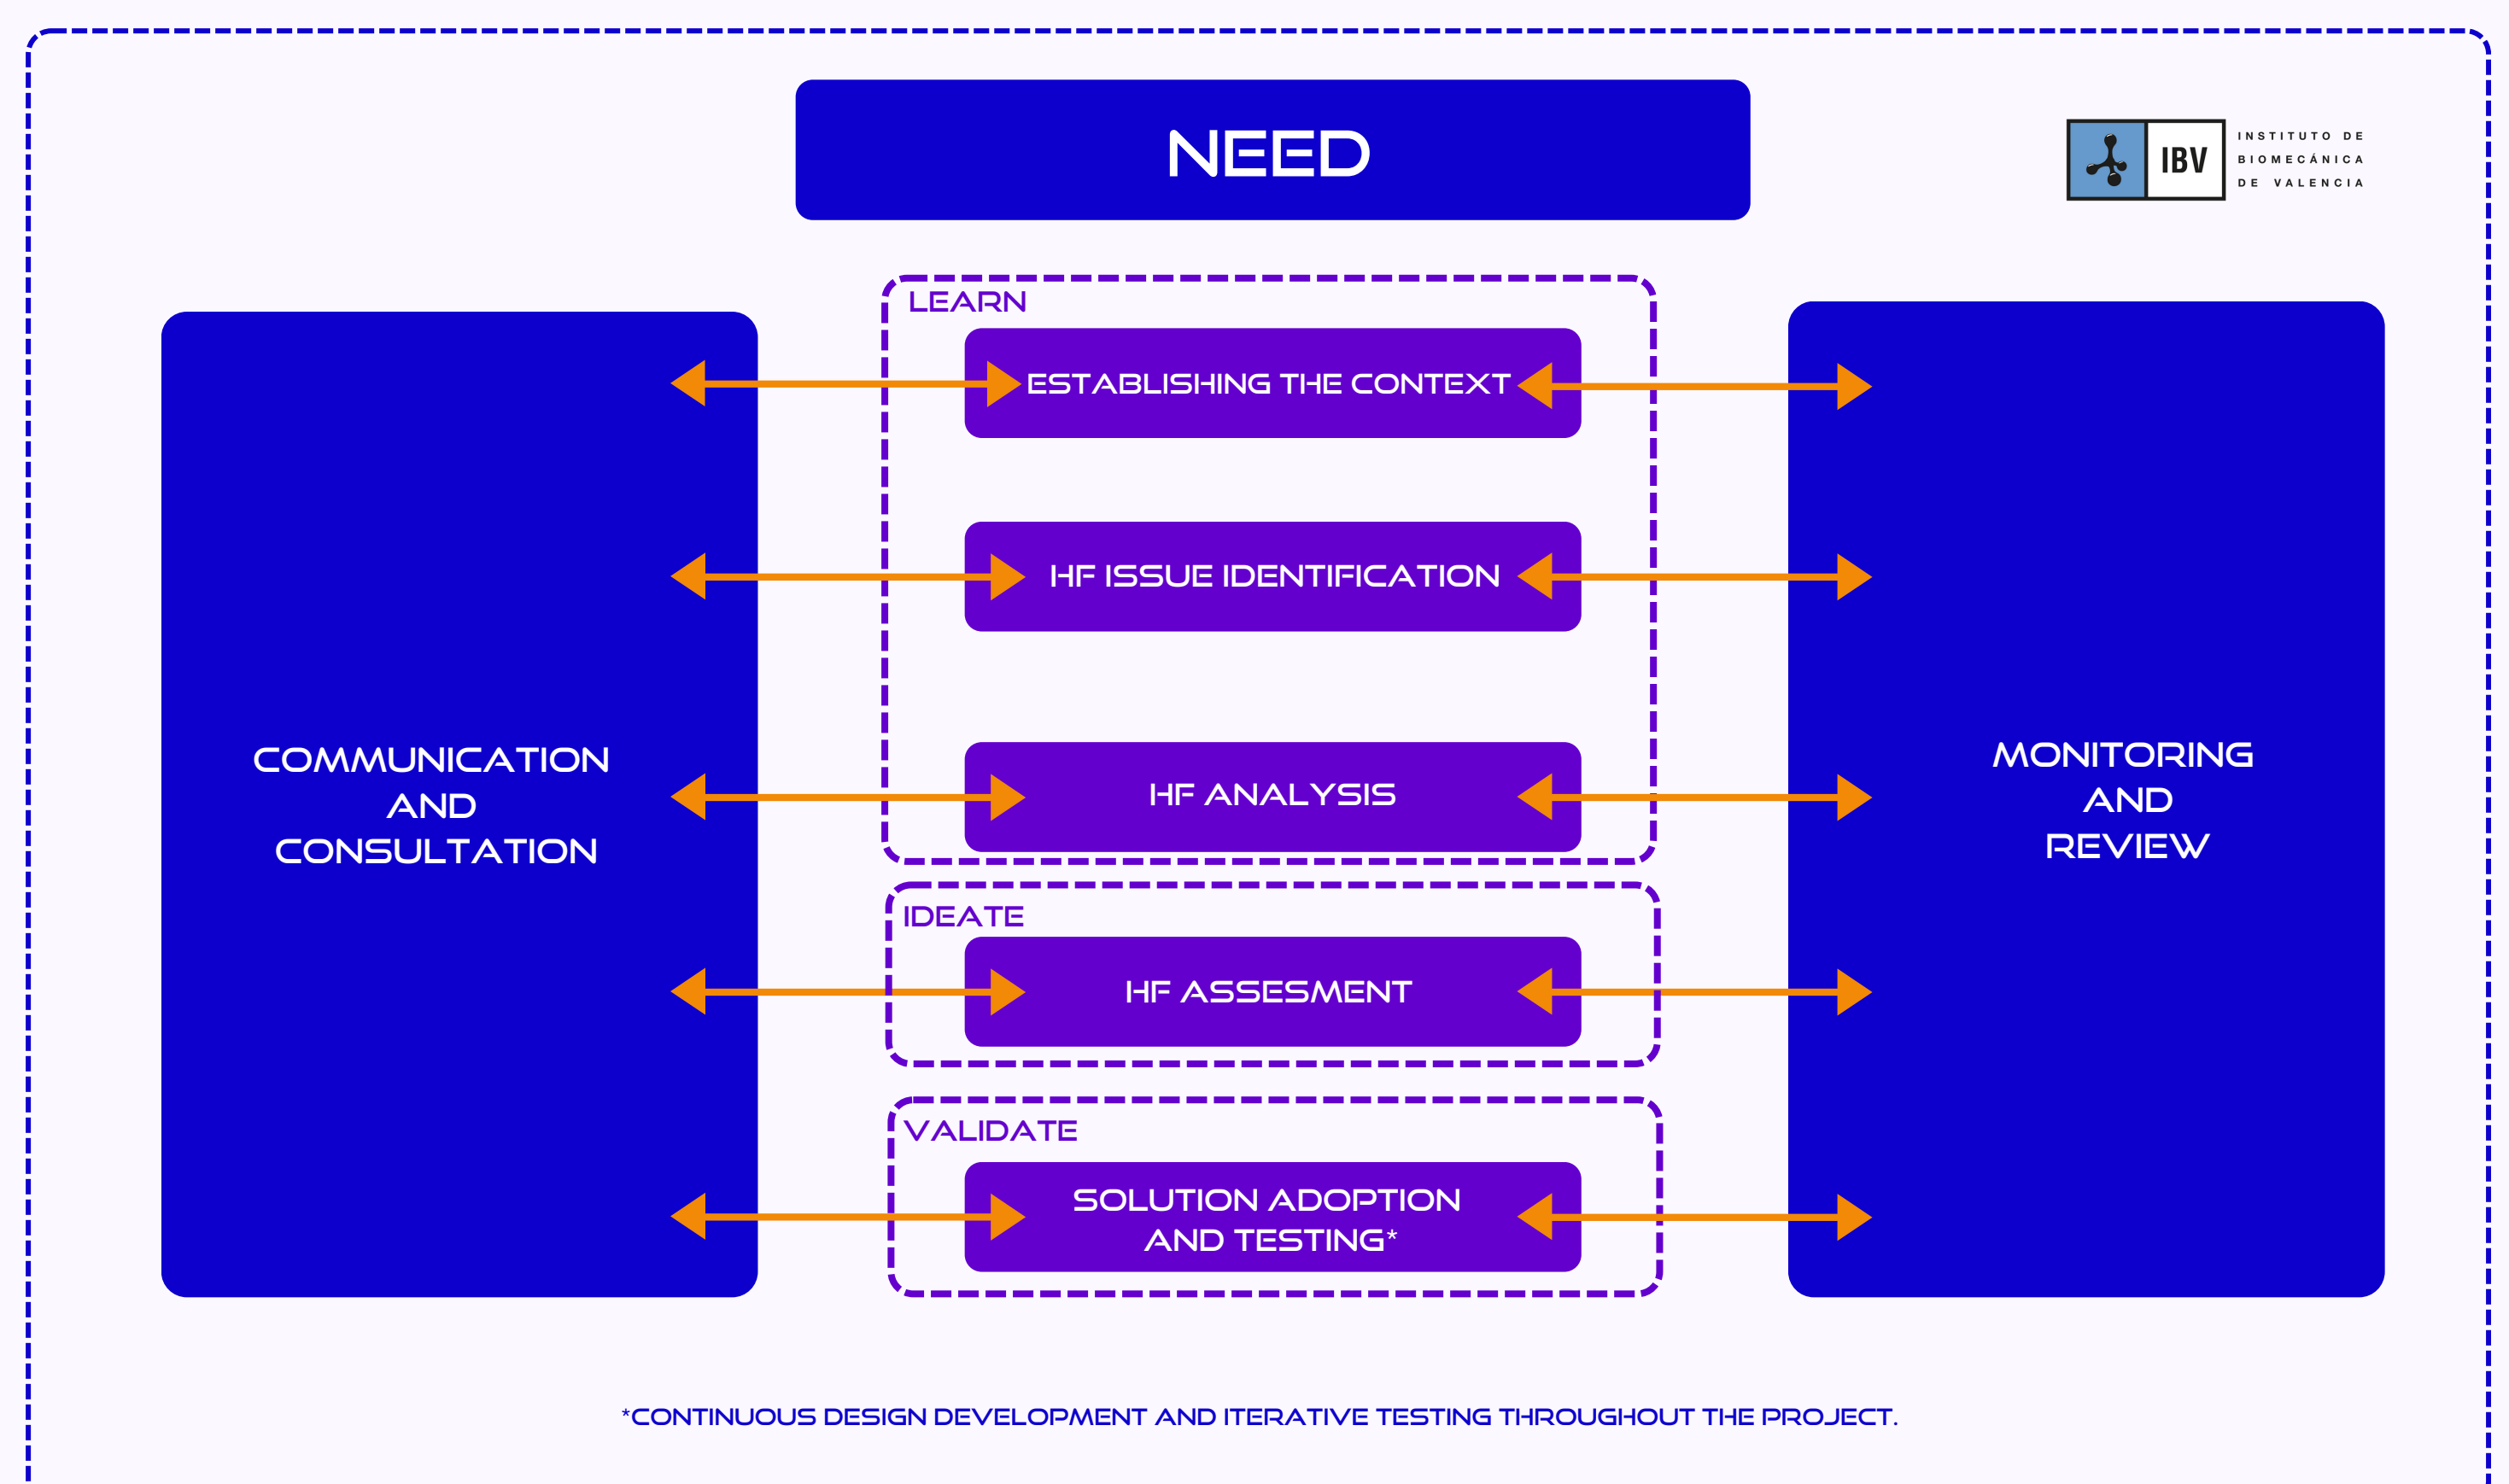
NEED

IBV INSTITUTO DE BIOMECÁNICA DE VALENCIA

COMMUNICATION AND CONSULTATION

LEARN

ESTABLISHING THE CONTEXT

HF ISSUE IDENTIFICATION

HF ANALYSIS

IDEATE

HF ASSESMENT

VALIDATE

SOLUTION ADOPTION AND TESTING*

MONITORING AND REVIEW

*CONTINUOUS DESIGN DEVELOPMENT AND ITERATIVE TESTING THROUGHOUT THE PROJECT.